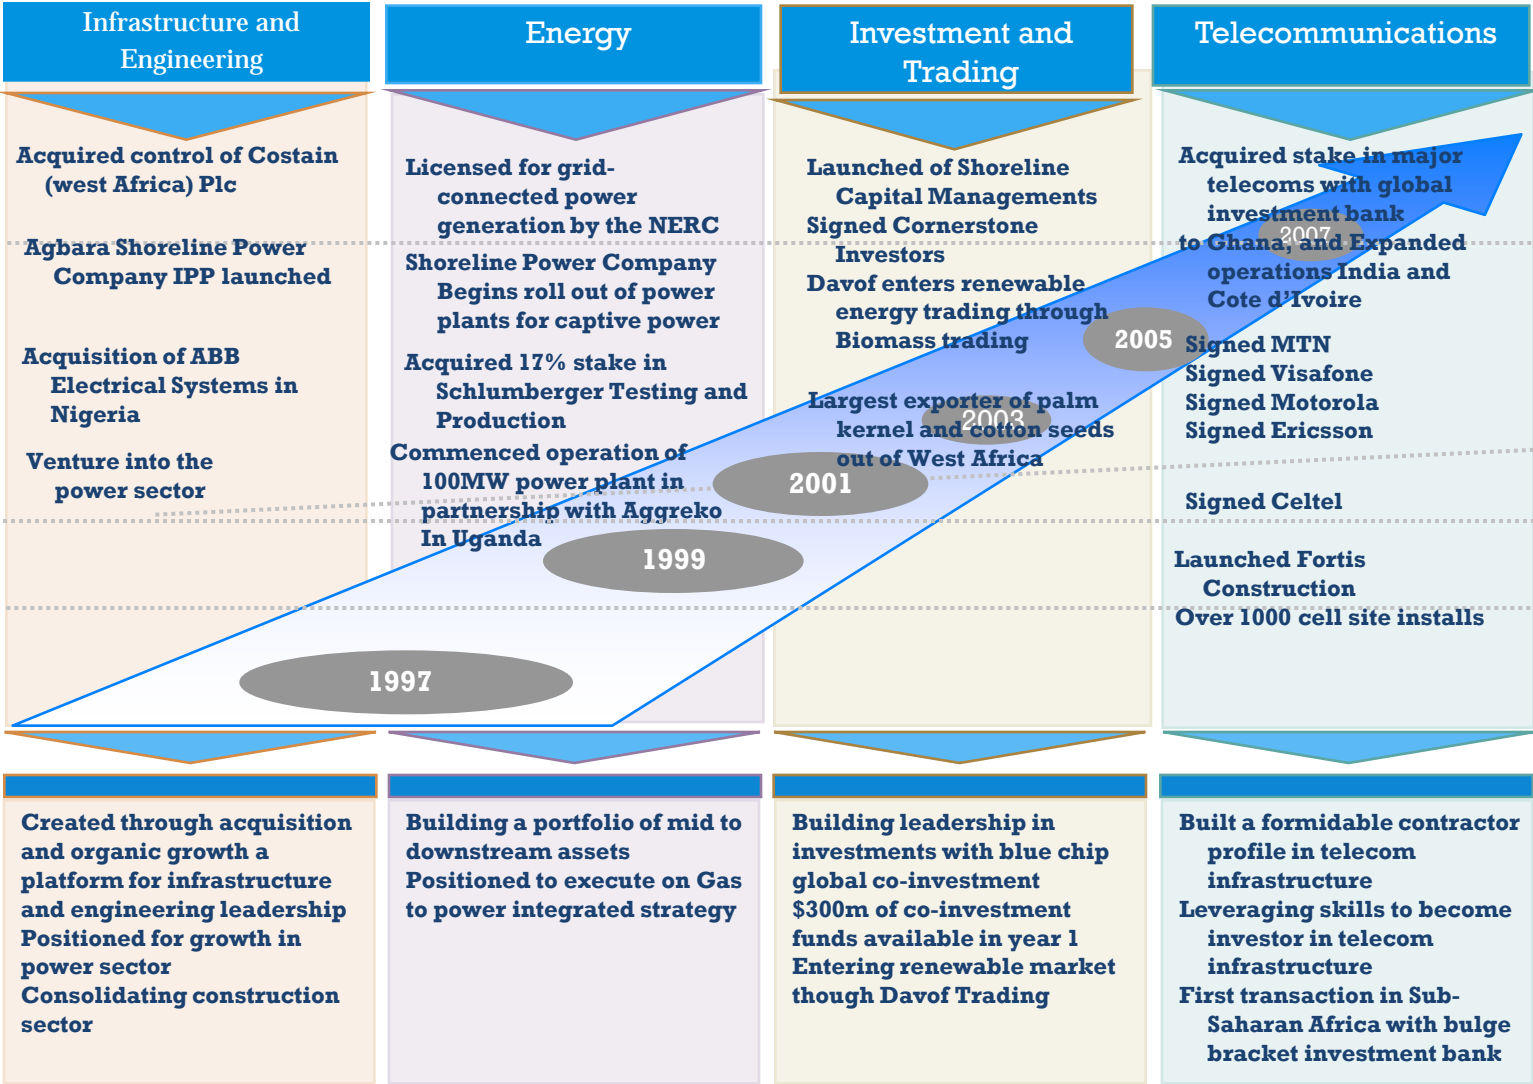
Infrastructure and Engineering

Energy

Investment and Trading

Telecommunications

Acquired control of Costain (west Africa) Plc

Agbara Shoreline Power Company IPP launched

Acquisition of ABB Electrical Systems in Nigeria

Venture into the power sector

Licensed for grid-connected power generation by the NERC

Shoreline Power Company Begins roll out of power plants for captive power

Acquired 17% stake in Schlumberger Testing and Production

Commenced operation of 100MW power plant in partnership with Aggreko In Uganda

Launched of Shoreline Capital Managements

Signed Cornerstone Investors

Davof enters renewable energy trading through Biomass trading

Largest exporter of palm kernel and cotton seeds out of West Africa

Acquired stake in major telecoms with global investment bank

to Ghana, and Expanded operations India and Cote d'Ivoire

Signed MTN

Signed Visafone

Signed Motorola

Signed Ericsson

Signed Celtel

Launched Fortis Construction

Over 1000 cell site installs

2007

2005

2003

2001

1999

1997

Created through acquisition and organic growth a platform for infrastructure and engineering leadership

Positioned for growth in power sector

Consolidating construction sector

Building a portfolio of mid to downstream assets

Positioned to execute on Gas to power integrated strategy

Building leadership in investments with blue chip global co-investment

$300m of co-investment funds available in year 1

Entering renewable market though Davof Trading

Built a formidable contractor profile in telecom infrastructure

Leveraging skills to become investor in telecom infrastructure

First transaction in Sub-Saharan Africa with bulge bracket investment bank